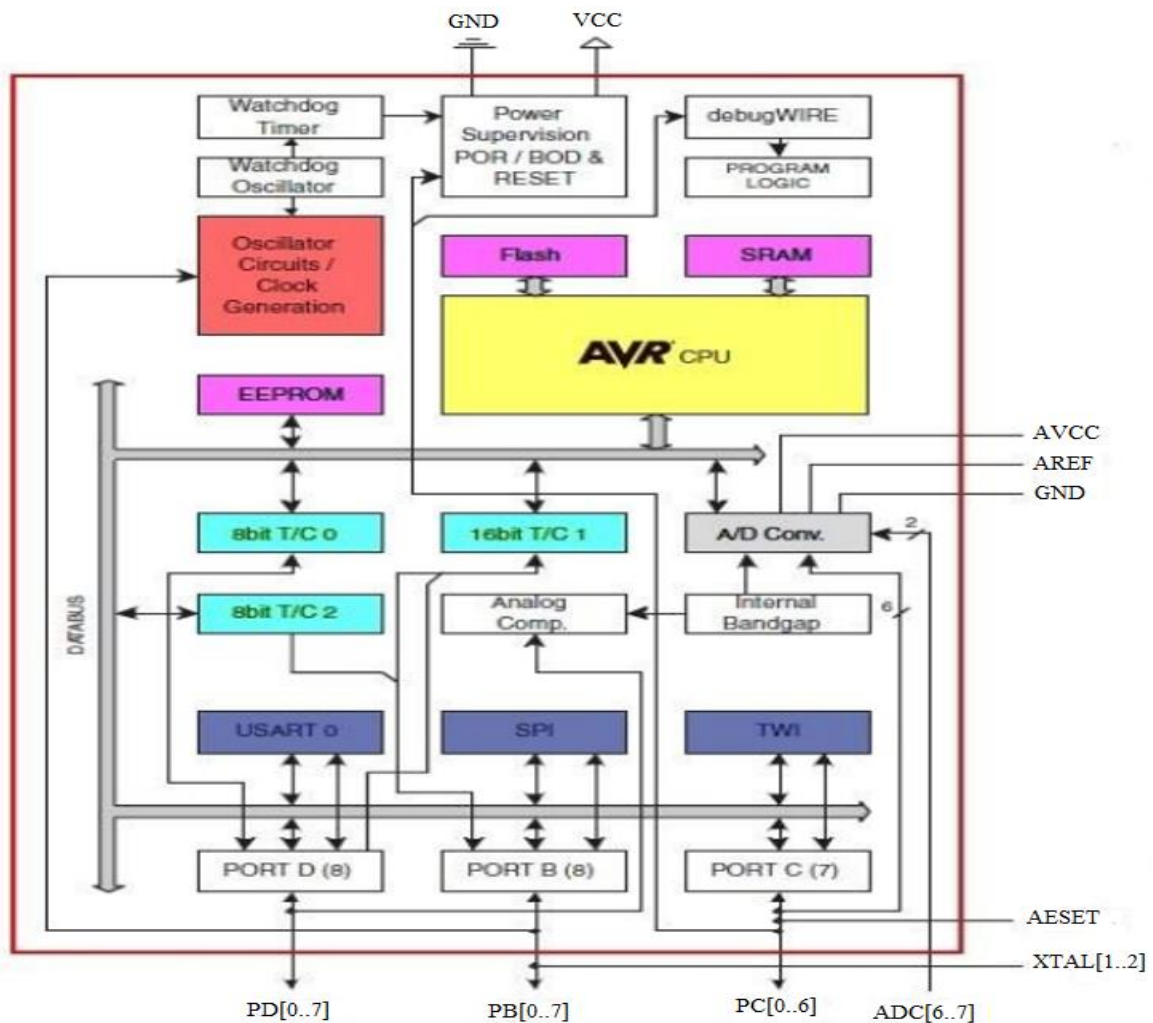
GND
VCC

Watchdog Timer
Power Supervision POR / BOD & RESET
debugWIRE
PROGRAM LOGIC
Watchdog Oscillator
Oscillator Circuits / Clock Generation
Flash
SRAM
AVR CPU
EEPROM
AVCC
AREF
GND
8bit T/C 0
16bit T/C 1
A/D Conv.
2
DATABUS
8bit T/C 2
Analog Comp.
Internal Bandgap
6
USART 0
SPI
TWI
PORT D (8)
PORT B (8)
PORT C (7)
AESET
XTAL[1..2]
PD[0..7]
PB[0..7]
PC[0..6]
ADC[6..7]